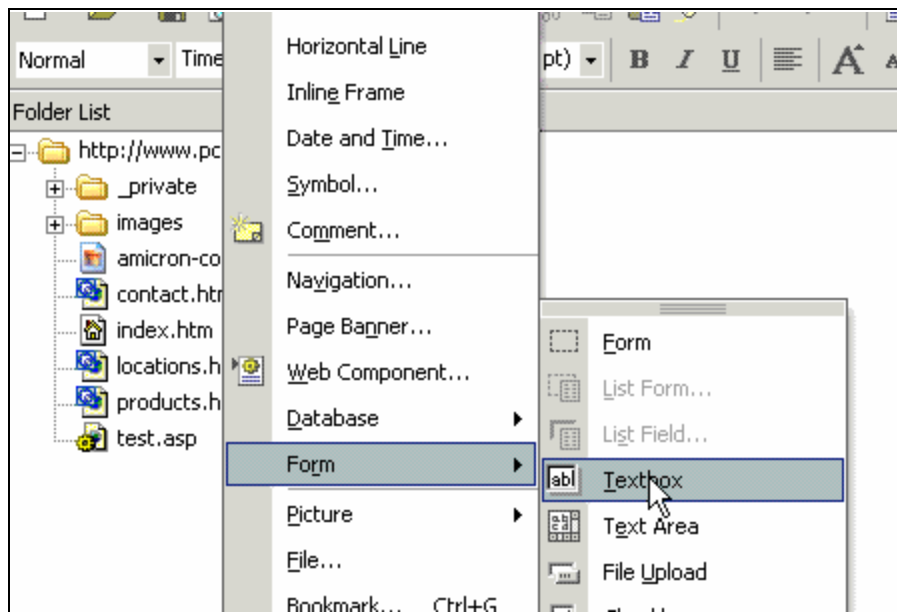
Normal
Time
pt)
B I U
A
Folder List
http://www.pc
_private
images
amicron-co
contact.htr
index.htm
locations.h
products.h
test.asp

Horizontal Line
Inline Frame
Date and Time...
Symbol...
Comment...
Navigation...
Page Banner...
Web Component...
Database
Form
Picture
File...
Bookmark... Ctrl+G

Form
List Form...
List Field...
Textbox
Text Area
File Upload